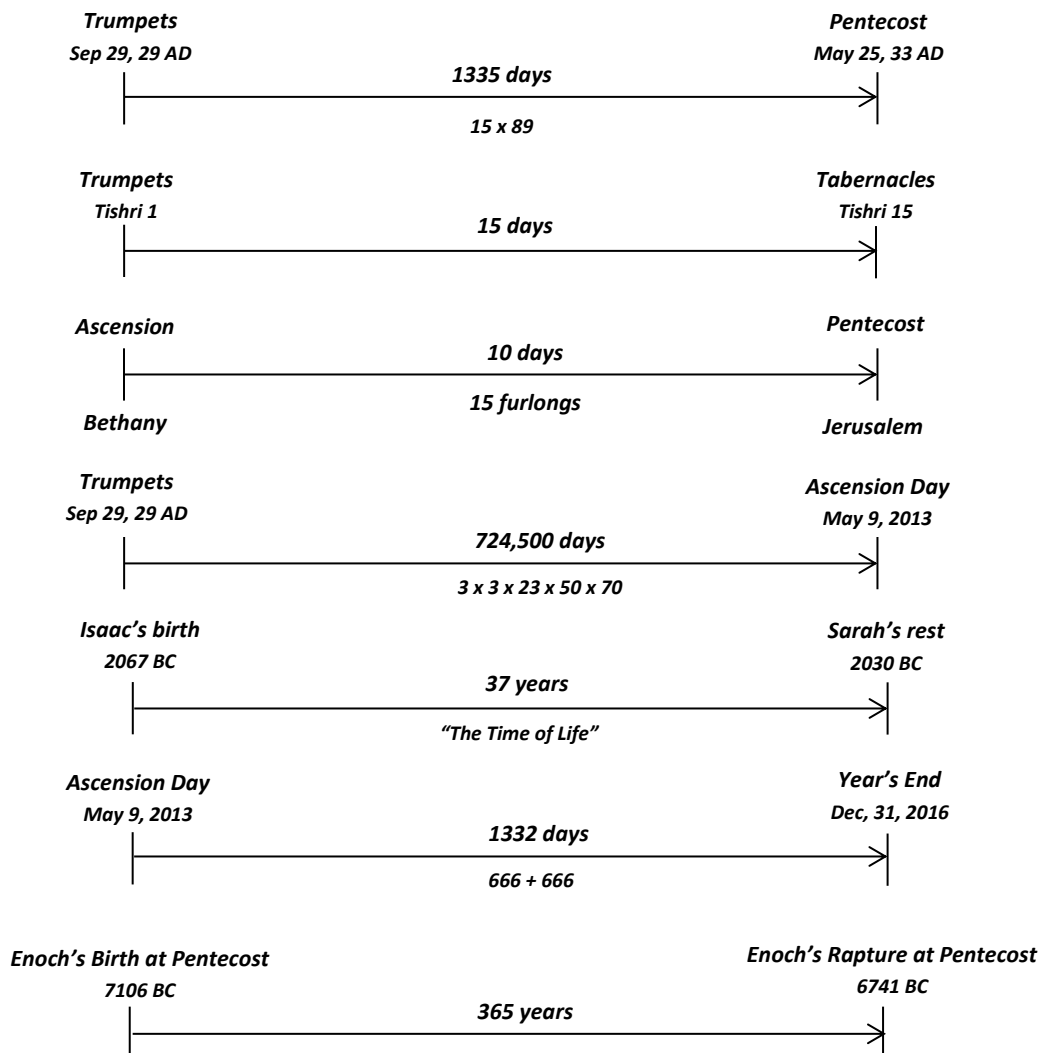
Trumpets
Sep 29, 29 AD

Pentecost
May 25, 33 AD

1335 days

$15 \times 89$

Trumpets
Tishri 1

Tabernacles
Tishri 15

15 days

Ascension

Pentecost

10 days

15 furlongs

Bethany

Jerusalem

Trumpets
Sep 29, 29 AD

Ascension Day
May 9, 2013

724,500 days

$3 \times 3 \times 23 \times 50 \times 70$

Isaac's birth
2067 BC

Sarah's rest
2030 BC

37 years

"The Time of Life"

Ascension Day
May 9, 2013

Year's End
Dec, 31, 2016

1332 days

$666 + 666$

Enoch's Birth at Pentecost
7106 BC

Enoch's Rapture at Pentecost
6741 BC

365 years